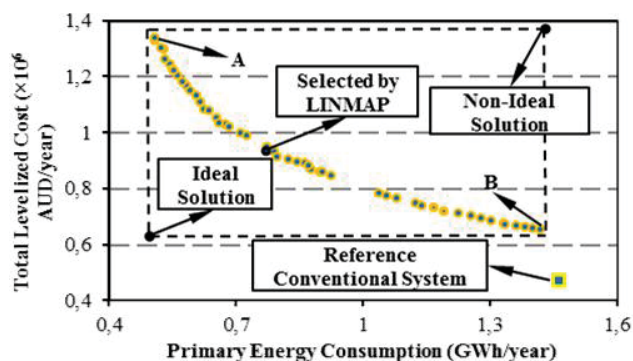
Total Levelized Cost (×10$^6$ AUD/year)

1,4
1,2
1
0,8
0,6
0,4

A

Selected by LINMAP

Non-Ideal Solution

Ideal Solution

B

Reference Conventional System

0,4
0,7
1
1,3
1,6

Primary Energy Consumption (GWh/year)